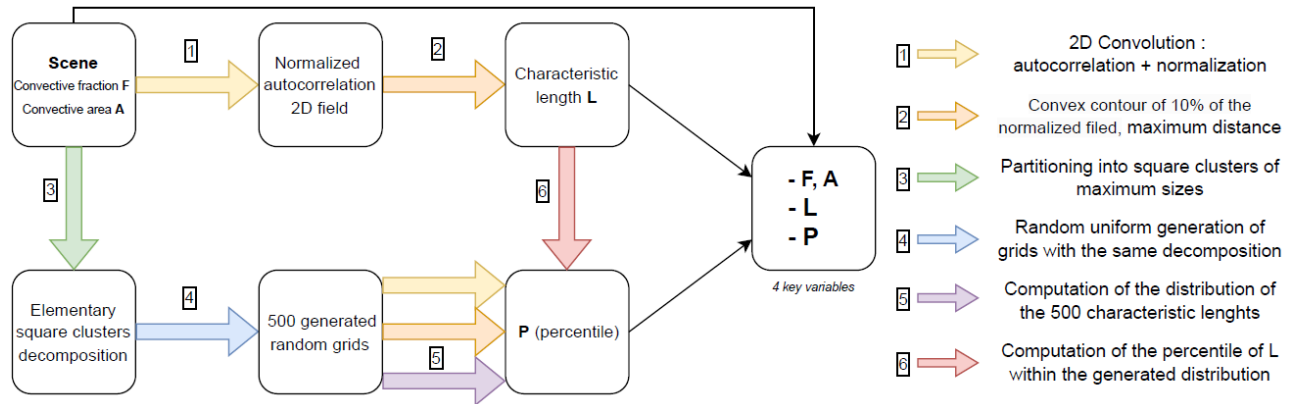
Scene
Convective fraction F
Convective area A

1

Normalized autocorrelation 2D field

2

Characteristic length L

- F, A
- L
- P

4 key variables

3

6

Elementary square clusters decomposition

4

500 generated random grids

5

P (percentile)

1 2D Convolution : autocorrelation + normalization

2 Convex contour of 10% of the normalized filed, maximum distance

3 Partitioning into square clusters of maximum sizes

4 Random uniform generation of grids with the same decomposition

5 Computation of the distribution of the 500 characteristic lenghts

6 Computation of the percentile of L within the generated distribution